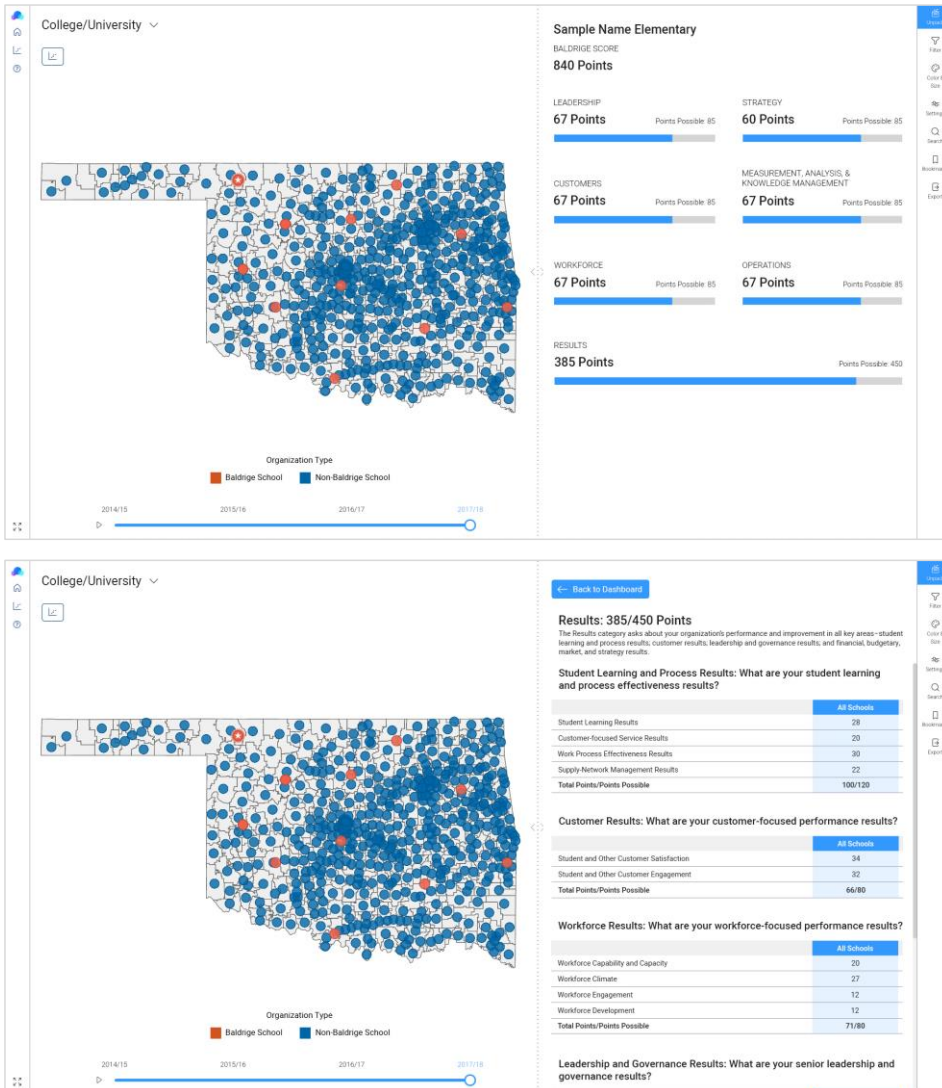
College/University

Organization Type
Baldrige School
Non-Baldrige School

2014/15
2015/16
2016/17
2017/18

Sample Name Elementary
BALDRIGE SCORE
840 Points

LEADERSHIP
67 Points
Points Possible: 85

STRATEGY
60 Points
Points Possible: 85

CUSTOMERS
67 Points
Points Possible: 85

MEASUREMENT, ANALYSIS, & KNOWLEDGE MANAGEMENT
67 Points
Points Possible: 85

WORKFORCE
67 Points
Points Possible: 85

OPERATIONS
67 Points
Points Possible: 85

RESULTS
385 Points
Points Possible: 450

Unpos
Filter
Color & Size
Settings
Search
Bookmarks
Export

College/University

Organization Type
Baldrige School
Non-Baldrige School

2014/15
2015/16
2016/17
2017/18

← Back to Dashboard

Results: 385/450 Points
The Results category asks about your organization's performance and improvement in all key areas–student learning and process results; customer results; leadership and governance results; and financial, budgetary, market, and strategy results.

Student Learning and Process Results: What are your student learning and process effectiveness results?

| | All Schools |
|---|---|
| Student Learning Results | 28 |
| Customer-focused Service Results | 20 |
| Work Process Effectiveness Results | 30 |
| Supply-Network Management Results | 22 |
| Total Points/Points Possible | 100/120 |

Customer Results: What are your customer-focused performance results?

| | All Schools |
|---|---|
| Student and Other Customer Satisfaction | 34 |
| Student and Other Customer Engagement | 32 |
| Total Points/Points Possible | 66/80 |

Workforce Results: What are your workforce-focused performance results?

| | All Schools |
|---|---|
| Workforce Capability and Capacity | 20 |
| Workforce Climate | 27 |
| Workforce Engagement | 12 |
| Workforce Development | 12 |
| Total Points/Points Possible | 71/80 |

Leadership and Governance Results: What are your senior leadership and governance results?

Unpos
Filter
Color & Size
Settings
Search
Bookmarks
Export